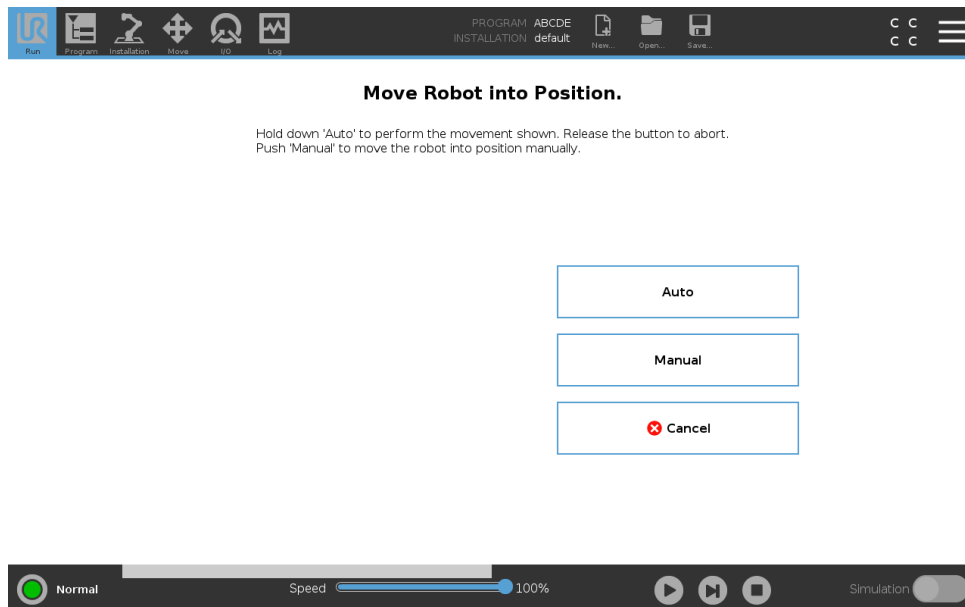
Run Program Installation Move I/O Log

PROGRAM ABCDE
INSTALLATION default

New... Open... Save...

C C
C C

Move Robot into Position.

Hold down 'Auto' to perform the movement shown. Release the button to abort.
Push 'Manual' to move the robot into position manually.

Auto

Manual

Cancel

Normal

Speed 100%

Simulation